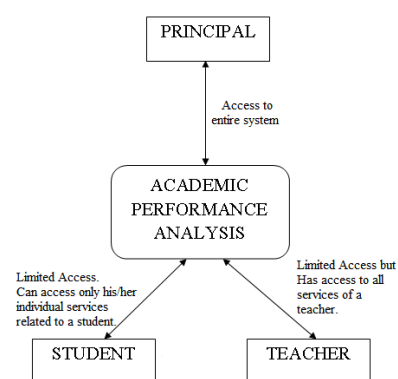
PRINCIPAL

Access to entire system

ACADEMIC PERFORMANCE ANALYSIS

Limited Access. Can access only his/her individual services related to a student.

Limited Access but Has access to all services of a teacher.

STUDENT

TEACHER